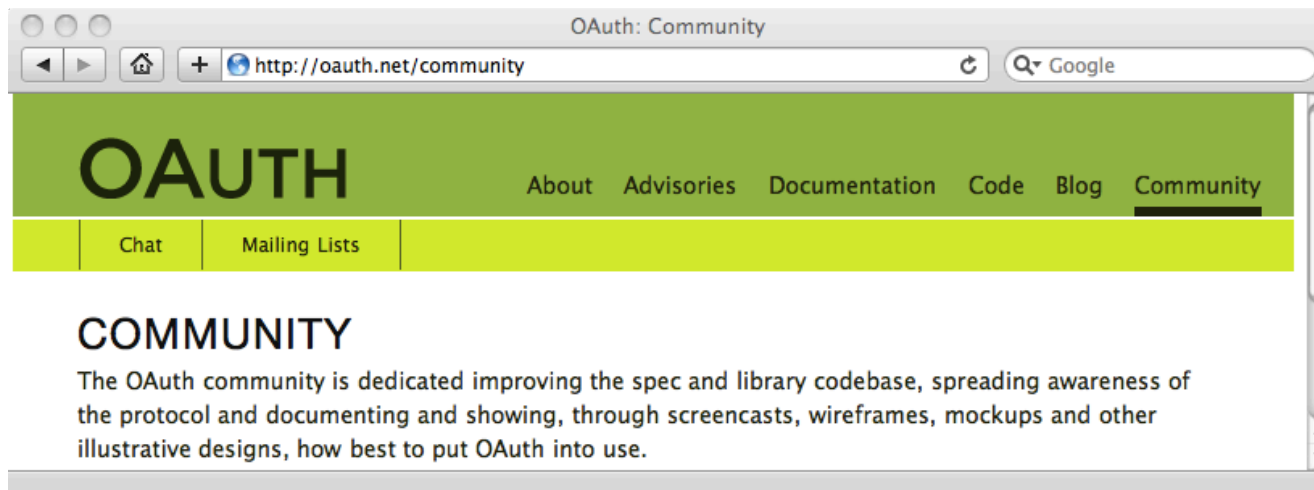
OAuth: Community

http://oauth.net/community

Google

OAUTH

About Advisories Documentation Code Blog Community

Chat Mailing Lists

COMMUNITY

The OAuth community is dedicated improving the spec and library codebase, spreading awareness of the protocol and documenting and showing, through screencasts, wireframes, mockups and other illustrative designs, how best to put OAuth into use.